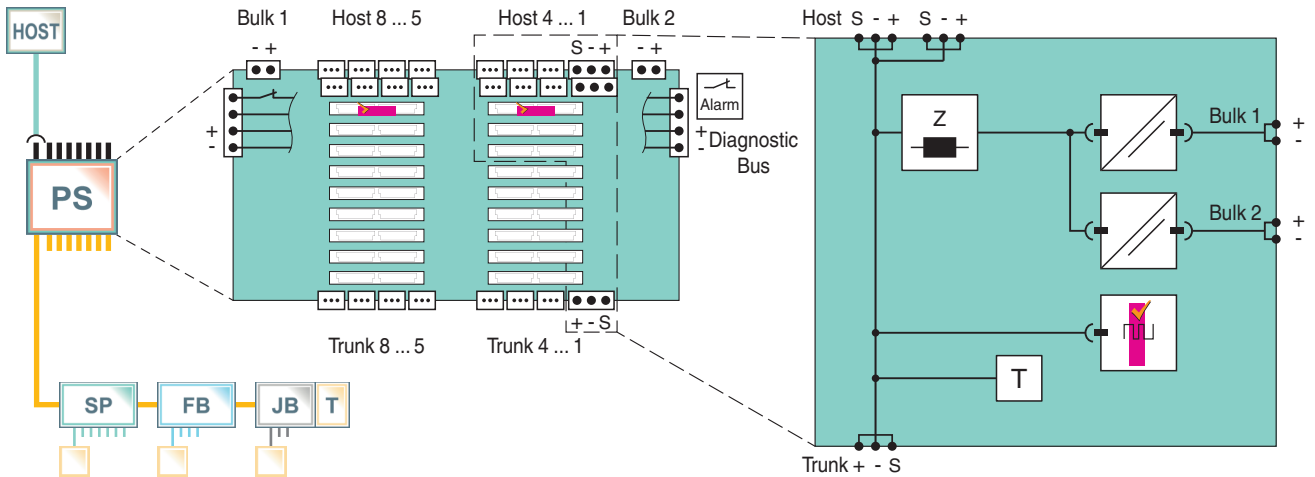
HOST

PS

SP FB JB T

Bulk 1 Host 8 ... 5 Host 4 ... 1 Bulk 2

- + S - + - +

+ -

Alarm

+ - Diagnostic Bus

+ - S

Trunk 8 ... 5 Trunk 4 ... 1

Host S - + S - +

Z

Bulk 1 + -

Bulk 2 + -

T

Trunk + - S